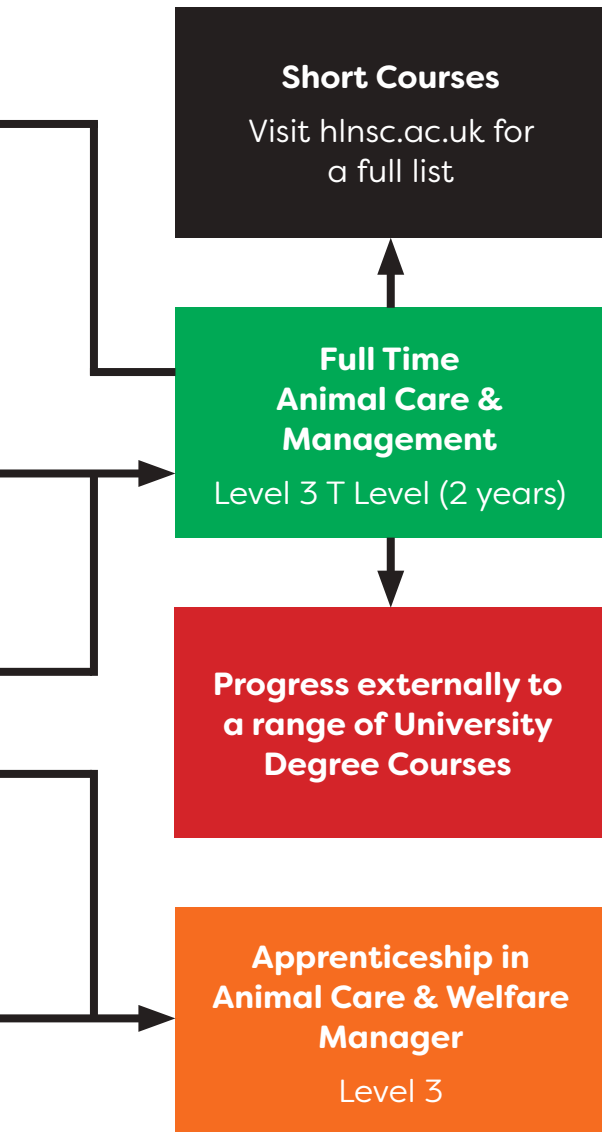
**Short Courses**
Visit hlnsc.ac.uk for a full list

**Full Time Animal Care & Management**
Level 3 T Level (2 years)

**Progress externally to a range of University Degree Courses**

**Apprenticeship in Animal Care & Welfare Manager**
Level 3